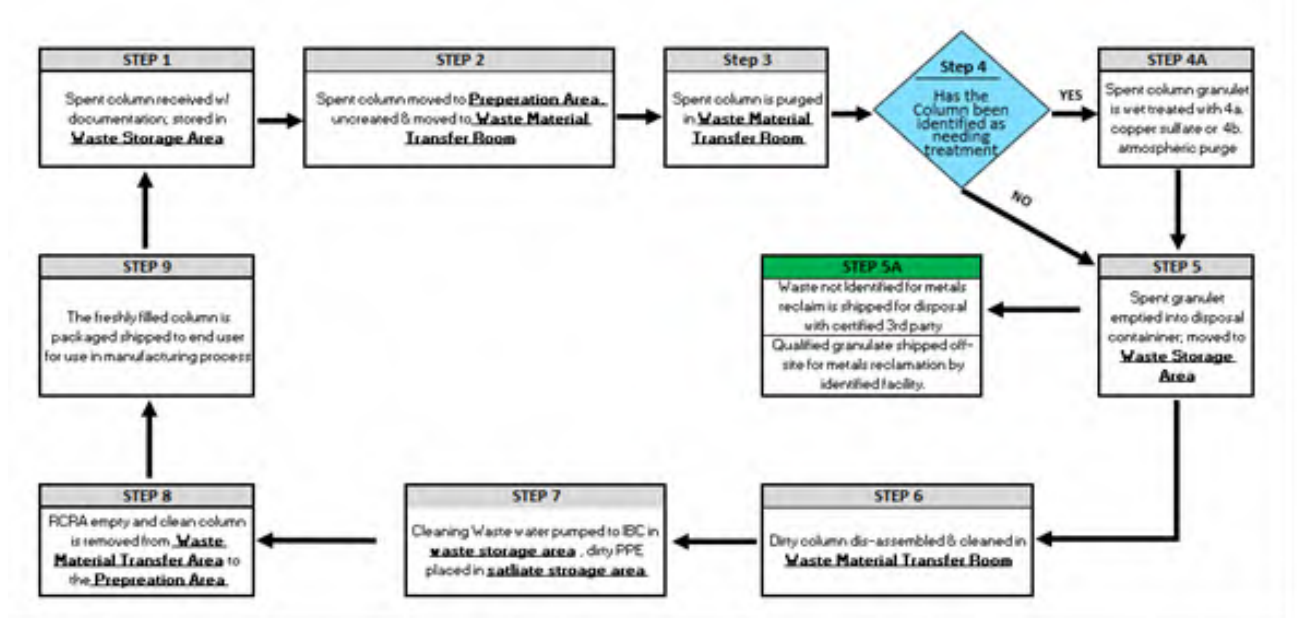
STEP 1

Spent column received w/ documentation; stored in **Waste Storage Area**

STEP 2

Spent column moved to **Preperation Area**, uncreated & moved to **Waste Material Transfer Room**

Step 3

Spent column is purged in **Waste Material Transfer Room**

Step 4

Has the Column been identified as needing treatment

YES

NO

STEP 4A

Spent column granulet is wet treated with 4a. copper sulfate or 4b. atmospheric purge

STEP 5

Spent granulet emptied into disposal containiner; moved to **Waste Storage Area**

STEP 5A

Waste not Identified for metals reclaim is shipped for disposal with certified 3rd party

Qualified granulate shipped off-site for metals reclamation by identified facility.

STEP 9

The freshly filled column is packaged shipped to end user for use in manufacturing process

STEP 8

RCRA empty and clean column is removed from **Waste Material Transfer Area** to the **Prepreation Area**

STEP 7

Cleaning Waste water pumped to IBC in **waste storage area** , dirty PPE placed in **satliate stroage area**

STEP 6

Dirty column dis-assembled & cleaned in **Waste Material Transfer Room**